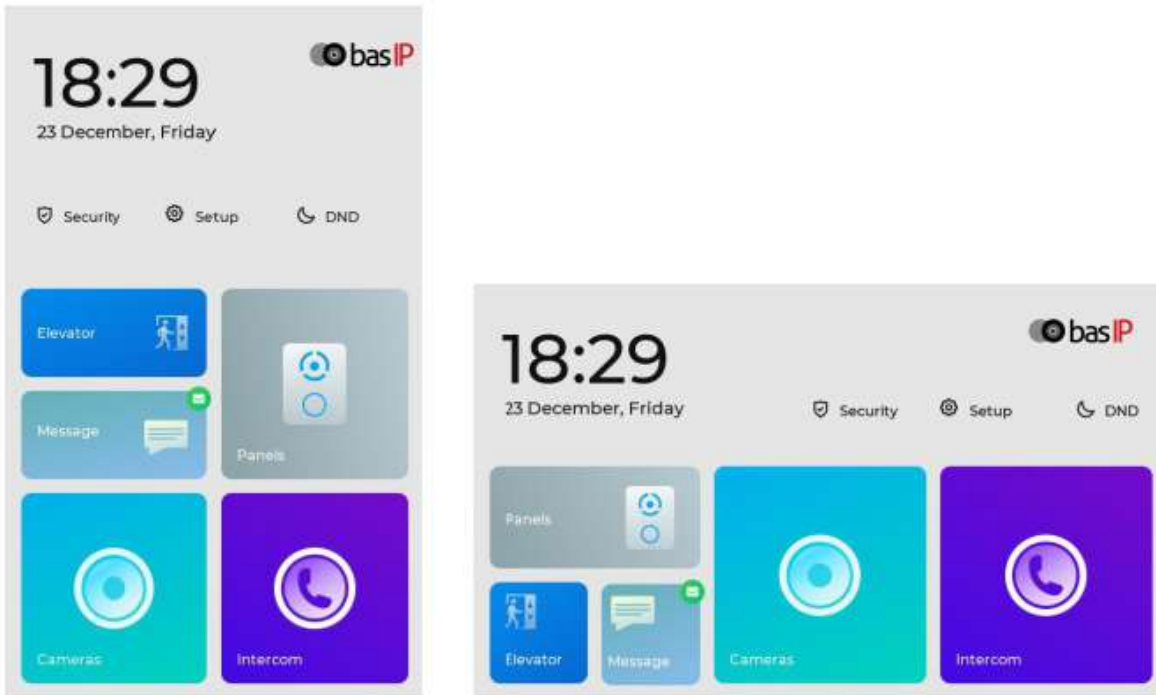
18:29

bas IP

23 December, Friday

Security Setup DND

Elevator

Message

Panels

Cameras

Intercom

18:29

bas IP

23 December, Friday

Security Setup DND

Panels

Elevator

Message

Cameras

Intercom